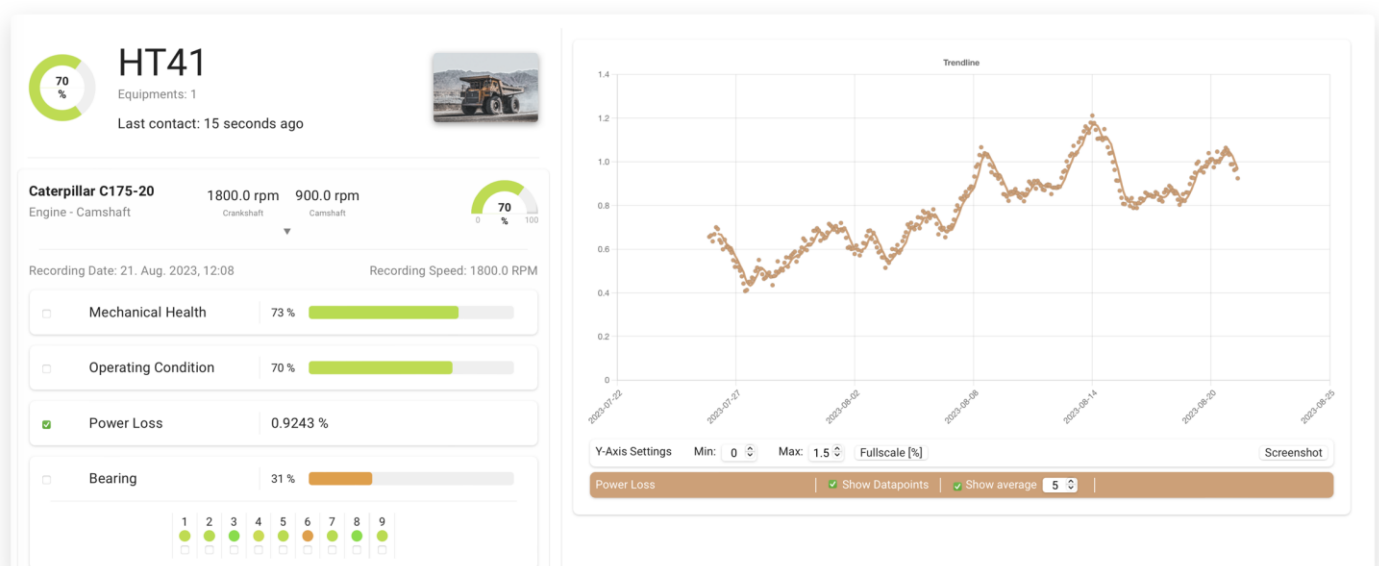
70 %

HT41
Equipments: 1
Last contact: 15 seconds ago

Caterpillar C175-20
Engine - Camshaft

1800.0 rpm
Crankshaft

900.0 rpm
Camshaft

70 %
0 100

Recording Date: 21. Aug. 2023, 12:08
Recording Speed: 1800.0 RPM

Mechanical Health 73 %

Operating Condition 70 %

Power Loss 0.9243 %

Bearing 31 %

1 2 3 4 5 6 7 8 9

Trendline

1.4
1.2
1.0
0.8
0.6
0.4
0.2
0

2023-07-22 2023-07-27 2023-08-02 2023-08-08 2023-08-14 2023-08-20 2023-08-25

Y-Axis Settings Min: 0 Max: 1.5 Fullscale [%] Screenshot

Power Loss Show Datapoints Show average 5